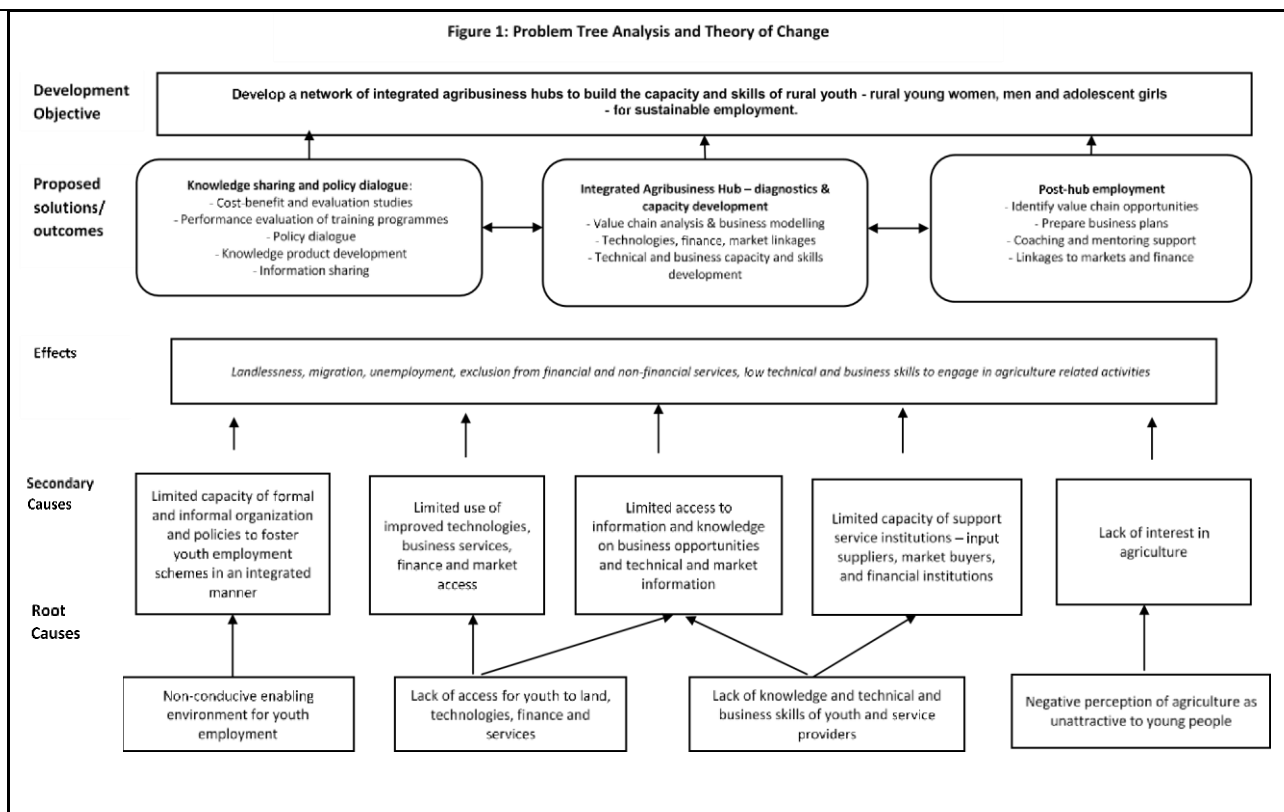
Figure 1: Problem Tree Analysis and Theory of Change

Development Objective

Develop a network of integrated agribusiness hubs to build the capacity and skills of rural youth - rural young women, men and adolescent girls - for sustainable employment.

Proposed solutions/ outcomes

Knowledge sharing and policy dialogue:
- Cost-benefit and evaluation studies
- Performance evaluation of training programmes
- Policy dialogue
- Knowledge product development
- Information sharing

Integrated Agribusiness Hub – diagnostics & capacity development
- Value chain analysis & business modelling
- Technologies, finance, market linkages
- Technical and business capacity and skills development

Post-hub employment
- Identify value chain opportunities
- Prepare business plans
- Coaching and mentoring support
- Linkages to markets and finance

Effects

Landlessness, migration, unemployment, exclusion from financial and non-financial services, low technical and business skills to engage in agriculture related activities

Secondary Causes

Limited capacity of formal and informal organization and policies to foster youth employment schemes in an integrated manner

Limited use of improved technologies, business services, finance and market access

Limited access to information and knowledge on business opportunities and technical and market information

Limited capacity of support service institutions – input suppliers, market buyers, and financial institutions

Lack of interest in agriculture

Root Causes

Non-conducive enabling environment for youth employment

Lack of access for youth to land, technologies, finance and services

Lack of knowledge and technical and business skills of youth and service providers

Negative perception of agriculture as unattractive to young people